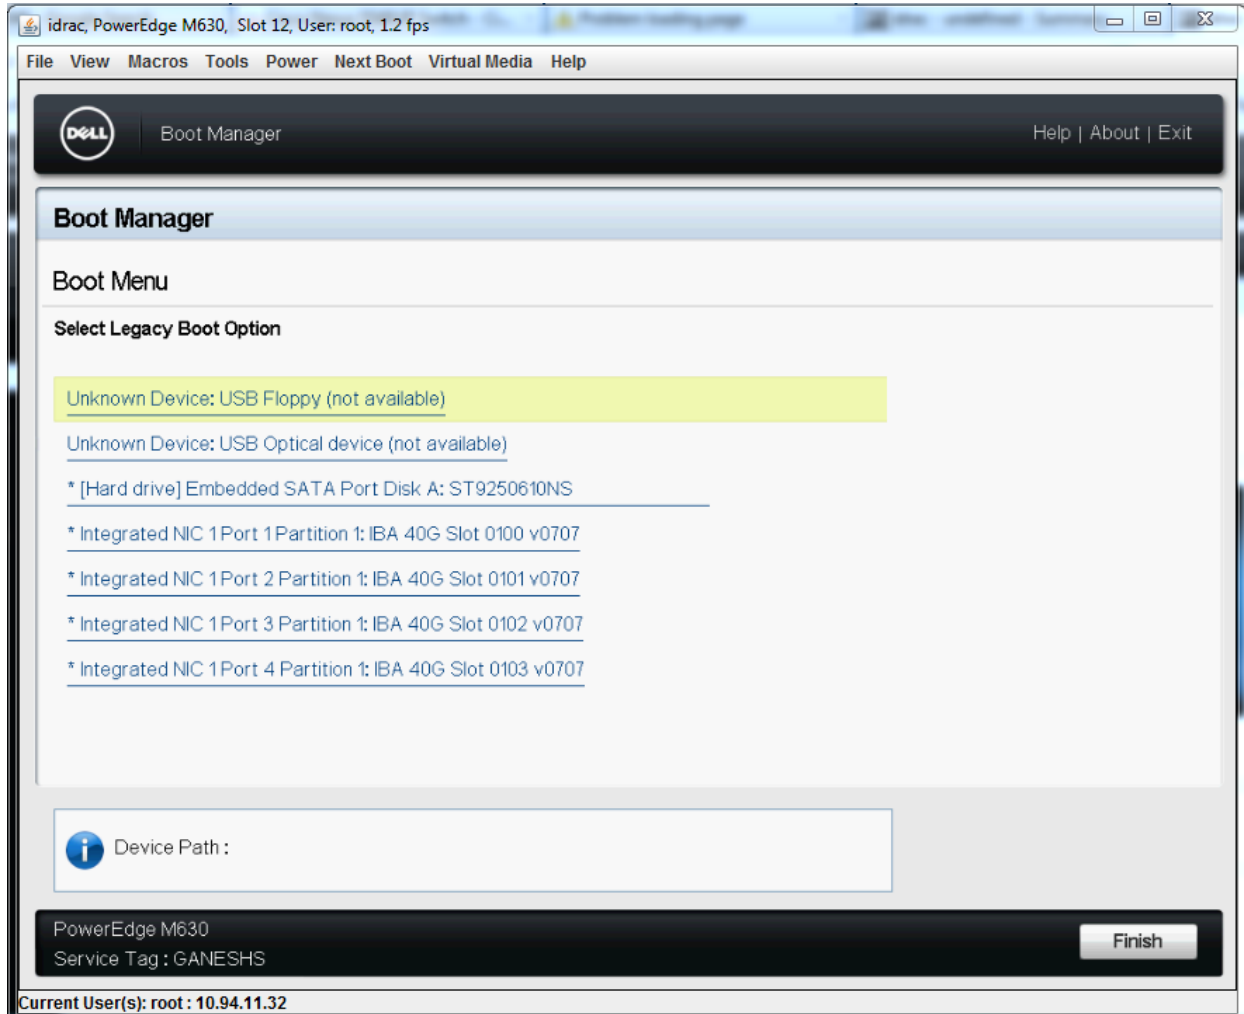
idrac, PowerEdge M630, Slot 12, User: root, 1.2 fps

File View Macros Tools Power Next Boot Virtual Media Help

DELL Boot Manager

Help | About | Exit

Boot Manager

Boot Menu

Select Legacy Boot Option

Unknown Device: USB Floppy (not available)

Unknown Device: USB Optical device (not available)

* [Hard drive] Embedded SATA Port Disk A: ST9250610NS

* Integrated NIC 1 Port 1 Partition 1: IBA 40G Slot 0100 v0707

* Integrated NIC 1 Port 2 Partition 1: IBA 40G Slot 0101 v0707

* Integrated NIC 1 Port 3 Partition 1: IBA 40G Slot 0102 v0707

* Integrated NIC 1 Port 4 Partition 1: IBA 40G Slot 0103 v0707

Device Path :

PowerEdge M630
Service Tag : GANESHS

Finish

Current User(s): root : 10.94.11.32